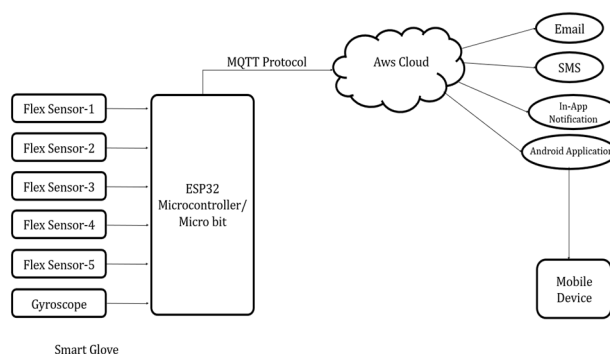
Flex Sensor-1

Flex Sensor-2

Flex Sensor-3

Flex Sensor-4

Flex Sensor-5

Gyroscope

Smart Glove

ESP32 Microcontroller/ Micro bit

MQTT Protocol

Aws Cloud

Email

SMS

In-App Notification

Android Application

Mobile Device